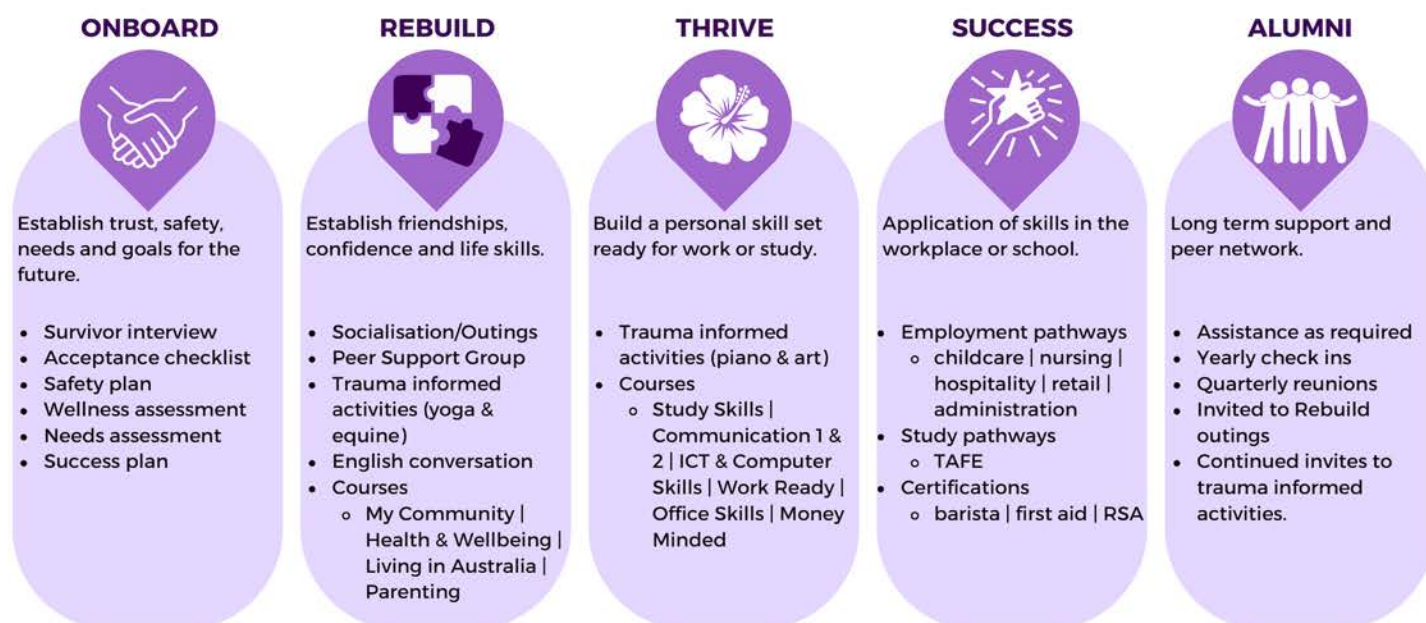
ONBOARD

Establish trust, safety, needs and goals for the future.

- Survivor interview
- Acceptance checklist
- Safety plan
- Wellness assessment
- Needs assessment
- Success plan

REBUILD

Establish friendships, confidence and life skills.

- Socialisation/Outings
- Peer Support Group
- Trauma informed activities (yoga & equine)
- English conversation
- Courses
  - My Community | Health & Wellbeing | Living in Australia | Parenting

THRIVE

Build a personal skill set ready for work or study.

- Trauma informed activities (piano & art)
- Courses
  - Study Skills | Communication 1 & 2 | ICT & Computer Skills | Work Ready | Office Skills | Money Minded

SUCCESS

Application of skills in the workplace or school.

- Employment pathways
  - childcare | nursing | hospitality | retail | administration
- Study pathways
  - TAFE
- Certifications
  - barista | first aid | RSA

ALUMNI

Long term support and peer network.

- Assistance as required
- Yearly check ins
- Quarterly reunions
- Invited to Rebuild outings
- Continued invites to trauma informed activities.